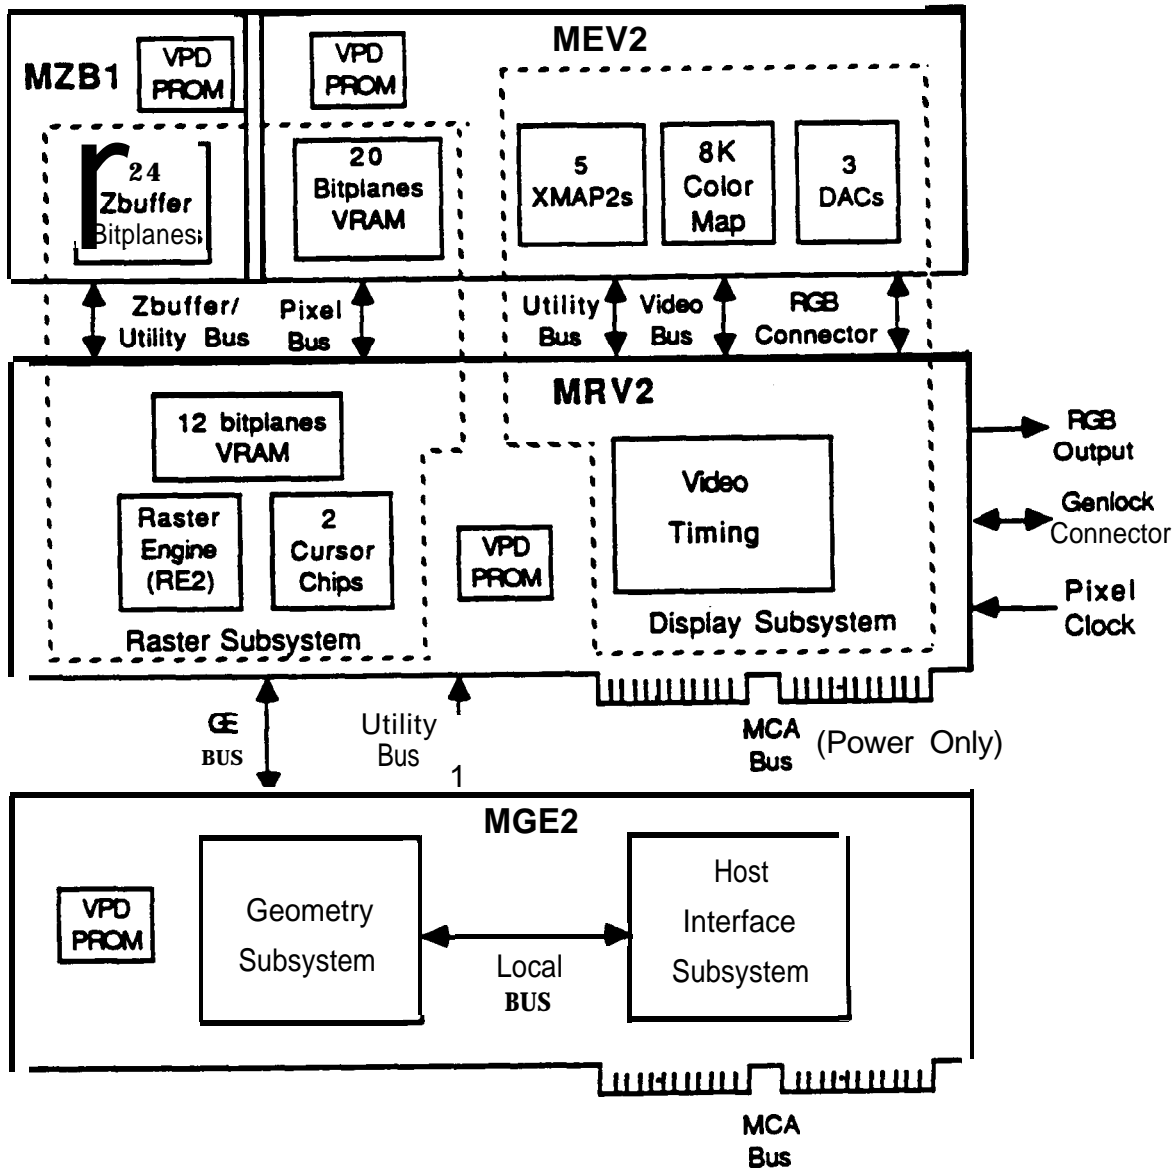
MZB1
VPD PROM
24 Zbuffer Bitplanes
VPD PROM
MEV2
20 Bitplanes VRAM
5 XMAP2s
8K Color Map
3 DACs
Zbuffer/ Utility Bus
Pixel Bus
Utility Bus
Video Bus
RGB Connector
MRV2
12 bitplanes VRAM
Raster Engine (RE2)
2 Cursor Chips
Raster Subsystem
VPD PROM
Video Timing
Display Subsystem
RGB Output
Genlock Connector
Pixel Clock
GE BUS
Utility Bus
1
MCA Bus
(Power Only)
MGE2
VPD PROM
Geometry Subsystem
Local BUS
Host Interface Subsystem
MCA Bus